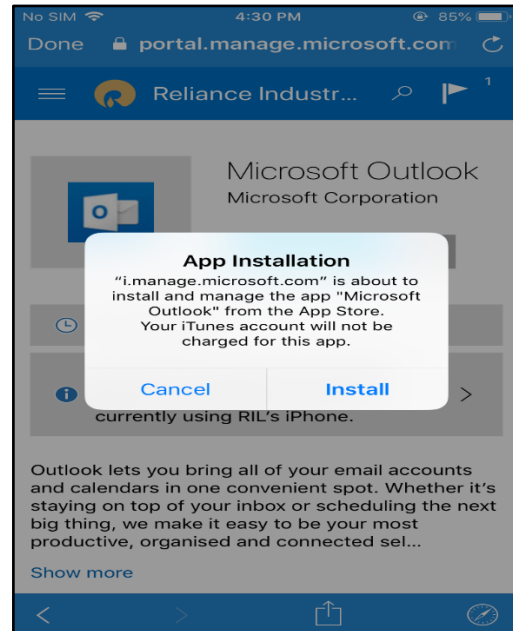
No SIM 4:30 PM 85%
Done portal.manage.microsoft.com

Reliance Industr... 1

Microsoft Outlook
Microsoft Corporation

App Installation
"i.manage.microsoft.com" is about to install and manage the app "Microsoft Outlook" from the App Store. Your iTunes account will not be charged for this app.

Cancel Install

currently using RIL's iPhone.

Outlook lets you bring all of your email accounts and calendars in one convenient spot. Whether it's staying on top of your inbox or scheduling the next big thing, we make it easy to be your most productive, organised and connected sel...

Show more